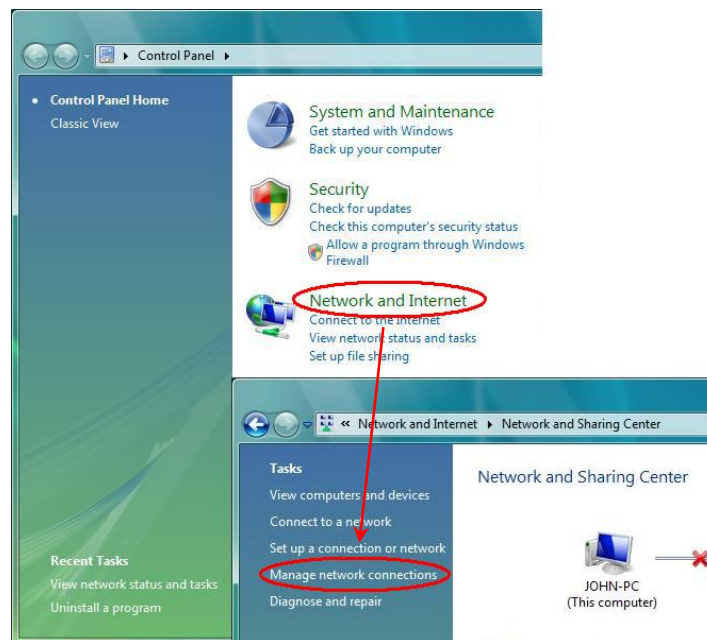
Control Panel

Control Panel Home
Classic View

System and Maintenance
Get started with Windows
Back up your computer

Security
Check for updates
Check this computer's security status
Allow a program through Windows Firewall

Network and Internet
Connect to the Internet
View network status and tasks
Set up file sharing

Recent Tasks
View network status and tasks
Uninstall a program

« Network and Internet ▸ Network and Sharing Center

Tasks
View computers and devices
Connect to a network
Set up a connection or network
Manage network connections
Diagnose and repair

Network and Sharing Center

JOHN-PC
(This computer)